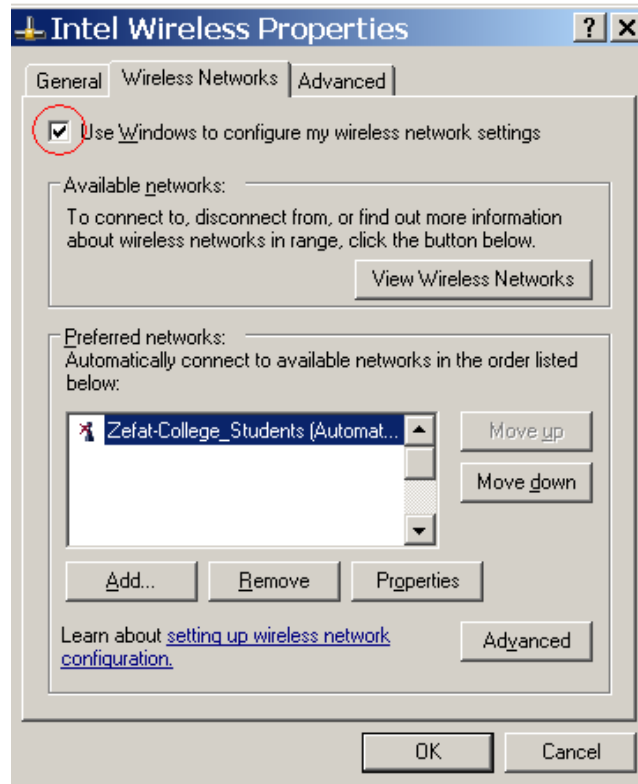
Intel Wireless Properties

?

General | Wireless Networks | Advanced

Use Windows to configure my wireless network settings

Available networks:
To connect to, disconnect from, or find out more information about wireless networks in range, click the button below.

View Wireless Networks

Preferred networks:
Automatically connect to available networks in the order listed below:

Zefat-College_Students (Automat...

Move up

Move down

Add... | Remove | Properties

Learn about setting up wireless network configuration.

Advanced

OK | Cancel